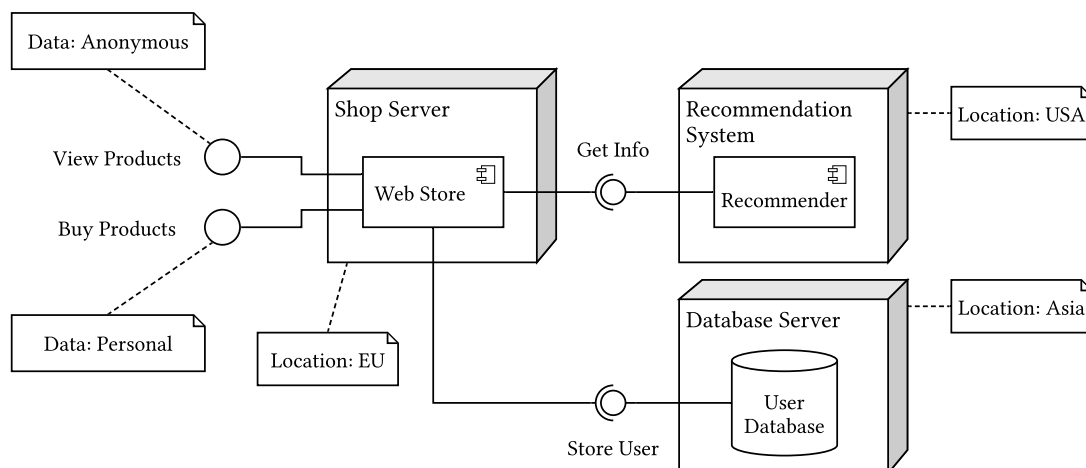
Data: Anonymous

View Products

Buy Products

Data: Personal

Shop Server

Web Store

Location: EU

Get Info

Recommendation System

Recommender

Location: USA

Database Server

User Database

Location: Asia

Store User